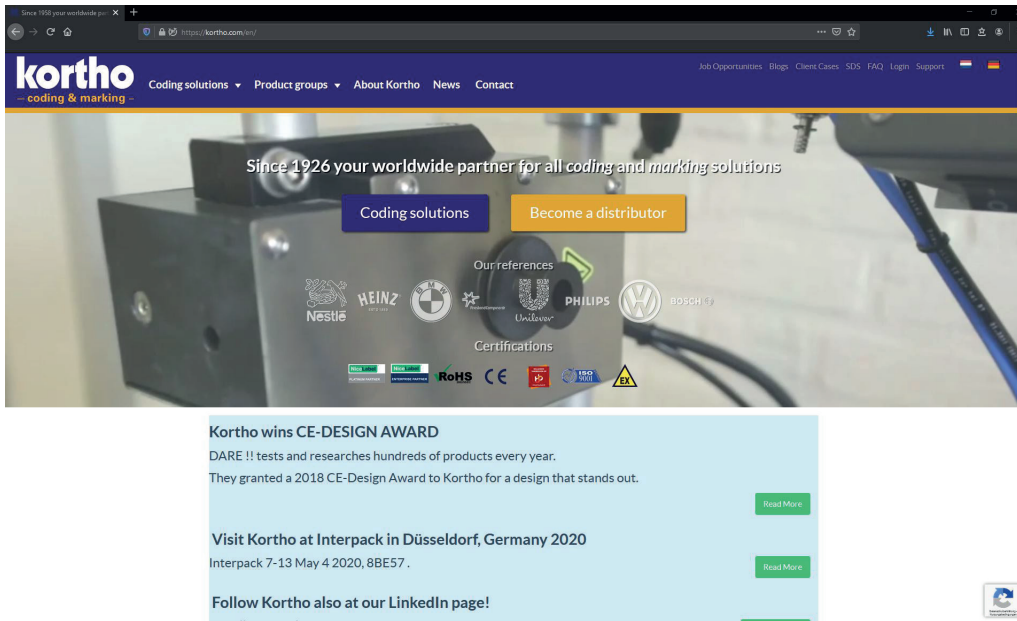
Since 1958 your worldwide pa

https://kortho.com/en/

kortho
– coding & marking –

Coding solutions Product groups About Kortho News Contact

Job Opportunities Blogs Client Cases SDS FAQ Login Support

Since 1926 your worldwide partner for all coding and marking solutions

Coding solutions Become a distributor

Our references

Nestlé HEINZ BMW Unilever PHILIPS BOSCH

Certifications

RoHS CE ISO 9001 EX

Kortho wins CE-DESIGN AWARD

DARE !! tests and researches hundreds of products every year.

They granted a 2018 CE-Design Award to Kortho for a design that stands out.

Read More

Visit Kortho at Interpack in Düsseldorf, Germany 2020

Interpack 7-13 May 4 2020, 8BE57 .

Read More

Follow Kortho also at our LinkedIn page!